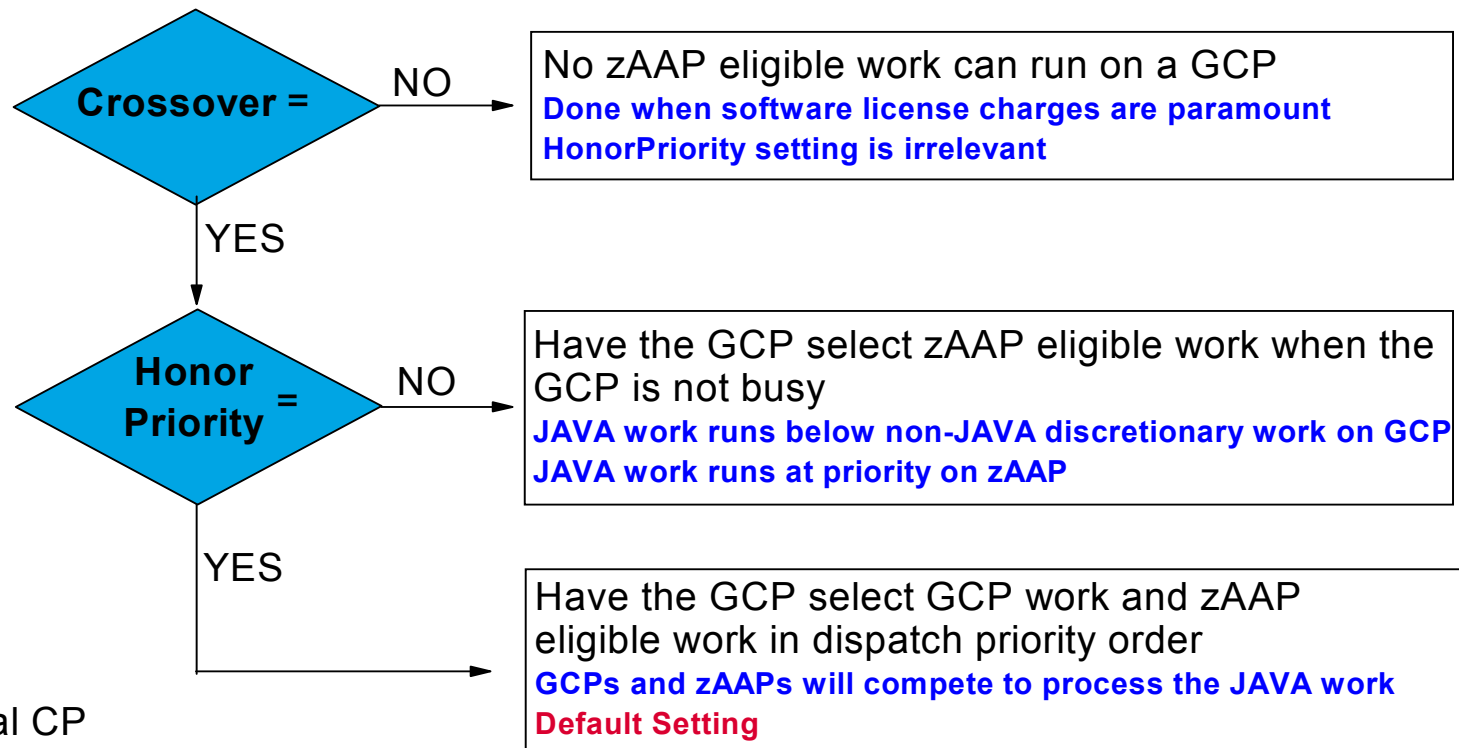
Crossover =

NO

No zAAP eligible work can run on a GCP
Done when software license charges are paramount
HonorPriority setting is irrelevant

YES

Honor Priority =

NO

Have the GCP select zAAP eligible work when the GCP is not busy
JAVA work runs below non-JAVA discretionary work on GCP
JAVA work runs at priority on zAAP

YES

Have the GCP select GCP work and zAAP eligible work in dispatch priority order
GCPs and zAAPs will compete to process the JAVA work
Default Setting

al CP